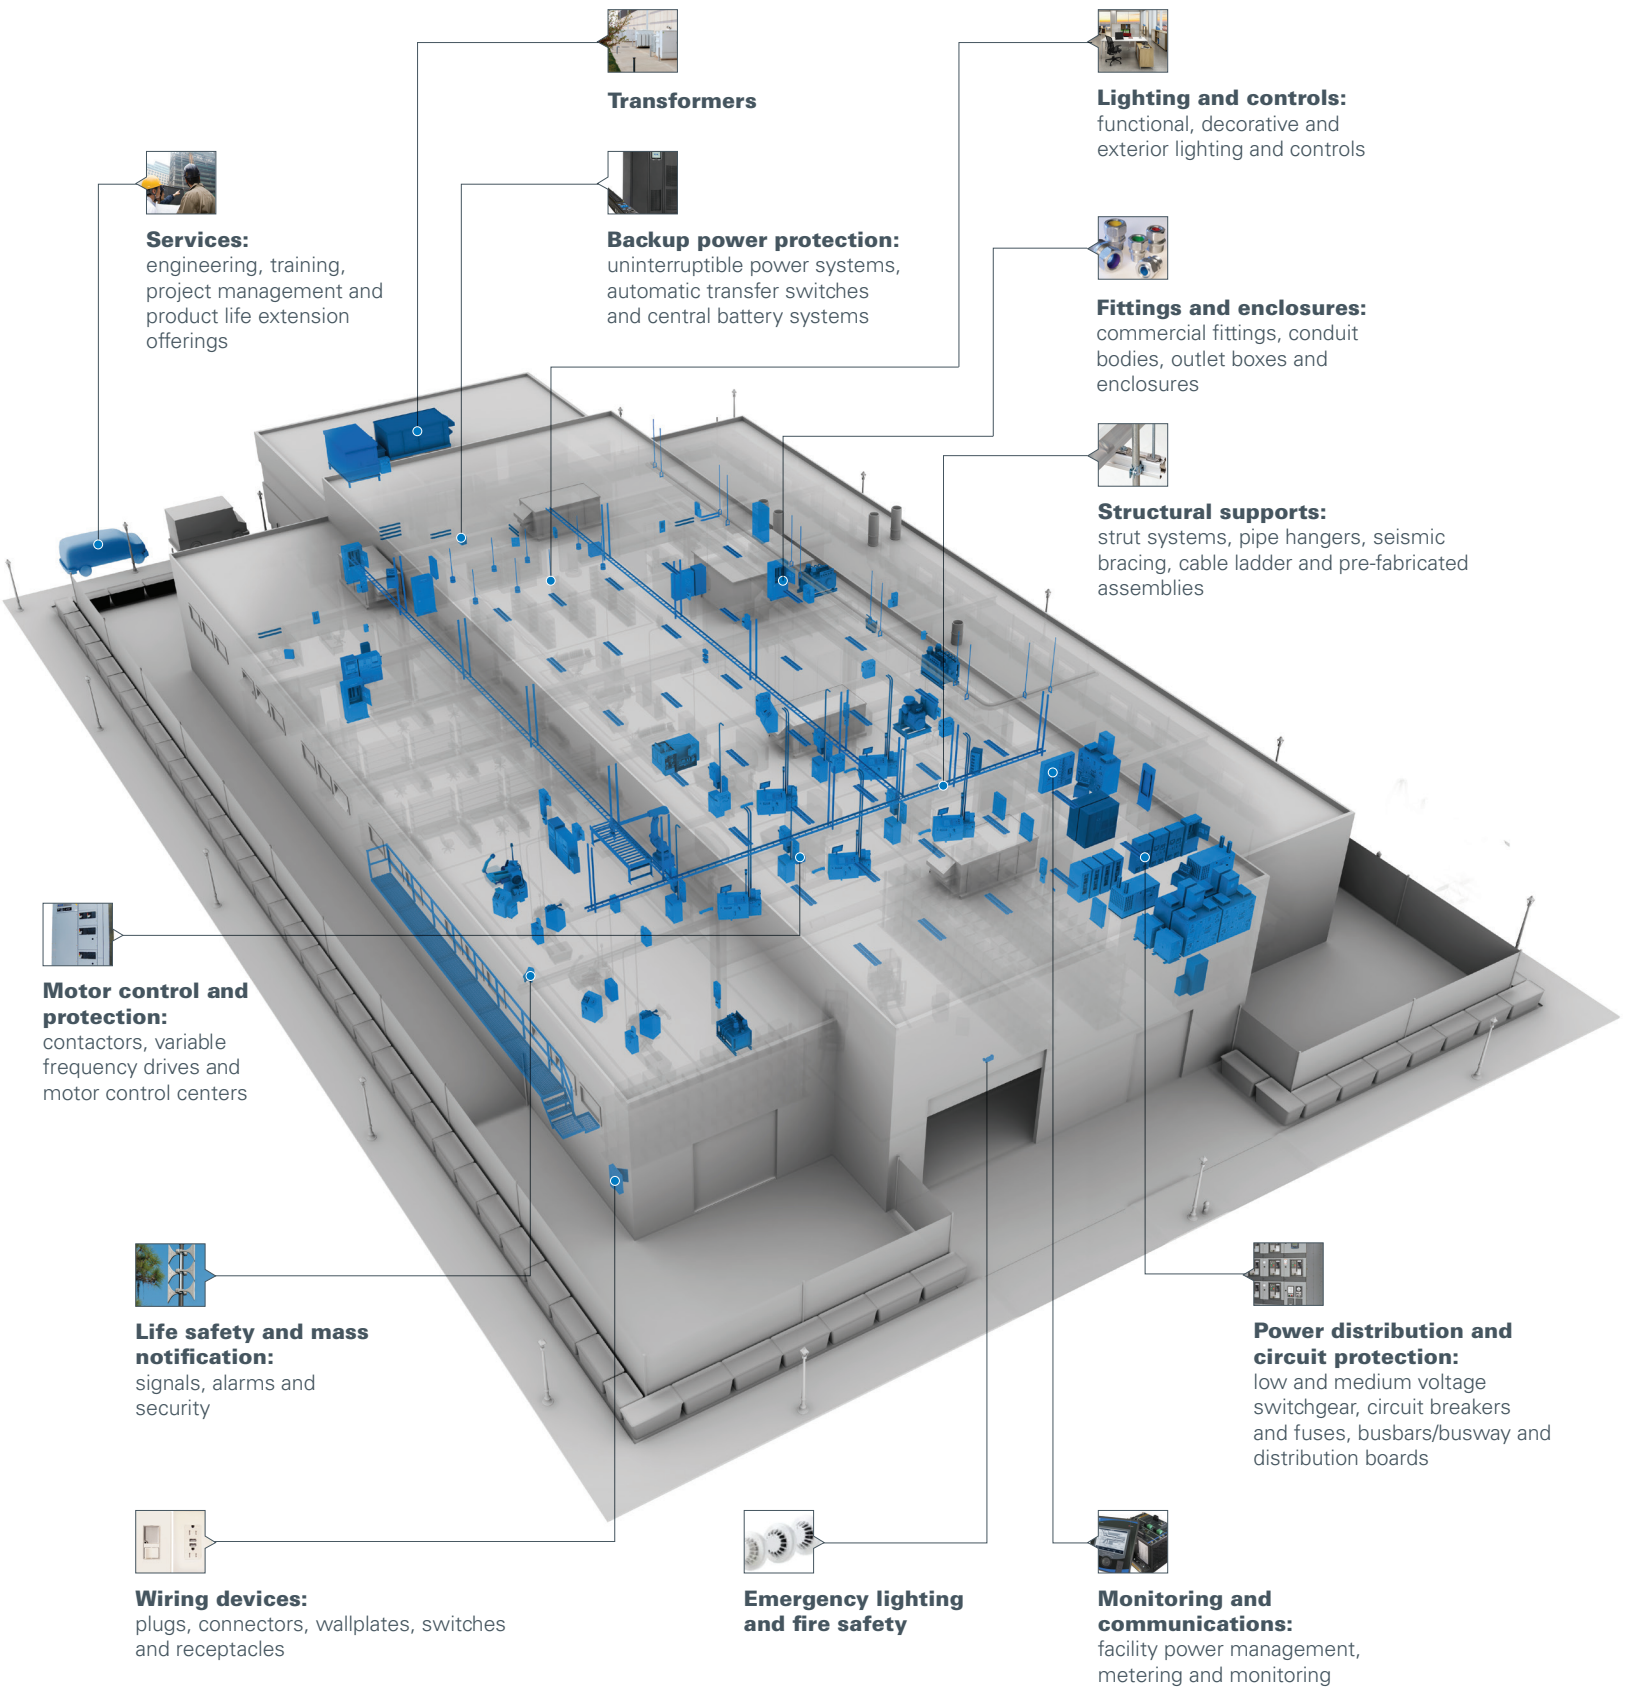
Transformers

Lighting and controls:
functional, decorative and exterior lighting and controls

Services:
engineering, training, project management and product life extension offerings

Backup power protection:
uninterruptible power systems, automatic transfer switches and central battery systems

Fittings and enclosures:
commercial fittings, conduit bodies, outlet boxes and enclosures

Structural supports:
strut systems, pipe hangers, seismic bracing, cable ladder and pre-fabricated assemblies

Motor control and protection:
contactors, variable frequency drives and motor control centers

Life safety and mass notification:
signals, alarms and security

Power distribution and circuit protection:
low and medium voltage switchgear, circuit breakers and fuses, busbars/busway and distribution boards

Wiring devices:
plugs, connectors, wallplates, switches and receptacles

Emergency lighting and fire safety

Monitoring and communications:
facility power management, metering and monitoring